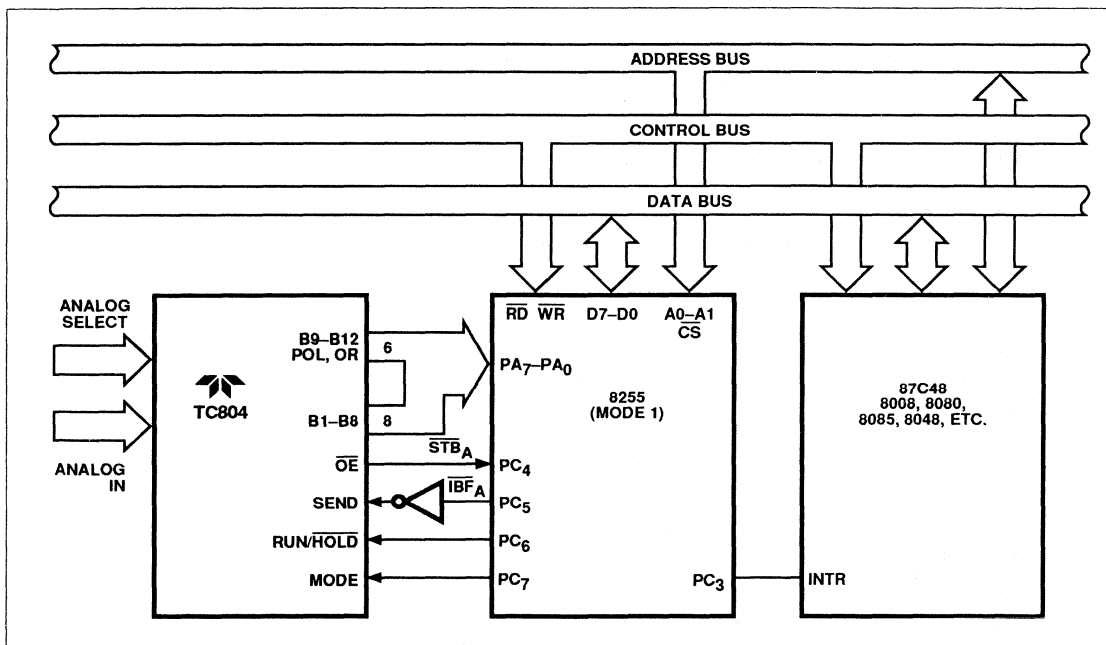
ADDRESS BUS

CONTROL BUS

DATA BUS

ANALOG SELECT

ANALOG IN

TC804

B9–B12 POL, OR

6

B1–B8

8

$\overline{OE}$

SEND

RUN/$\overline{HOLD}$

MODE

$\overline{STB}_A$

$\overline{IBF}_A$

$\overline{RD}$ $\overline{WR}$ D7–D0 A0–A1 $\overline{CS}$

$PA_7$–$PA_0$

8255 (MODE 1)

$PC_4$

$PC_5$

$PC_6$

$PC_7$

$PC_3$

87C48 8008, 8080, 8085, 8048, ETC.

INTR